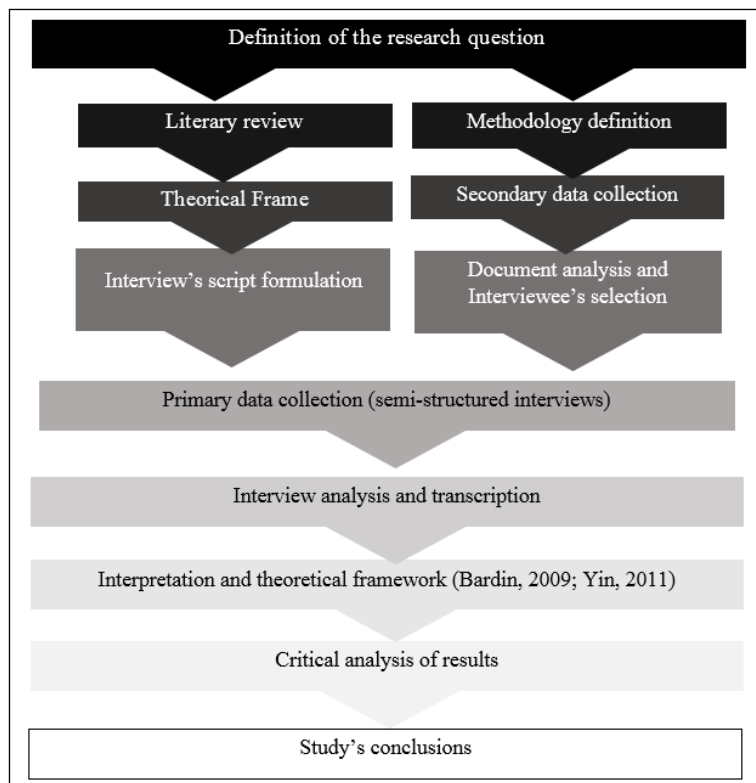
Definition of the research question

Literary review

Methodology definition

Theorical Frame

Secondary data collection

Interview's script formulation

Document analysis and Interviewee's selection

Primary data collection (semi-structured interviews)

Interview analysis and transcription

Interpretation and theoretical framework (Bardin, 2009; Yin, 2011)

Critical analysis of results

Study's conclusions